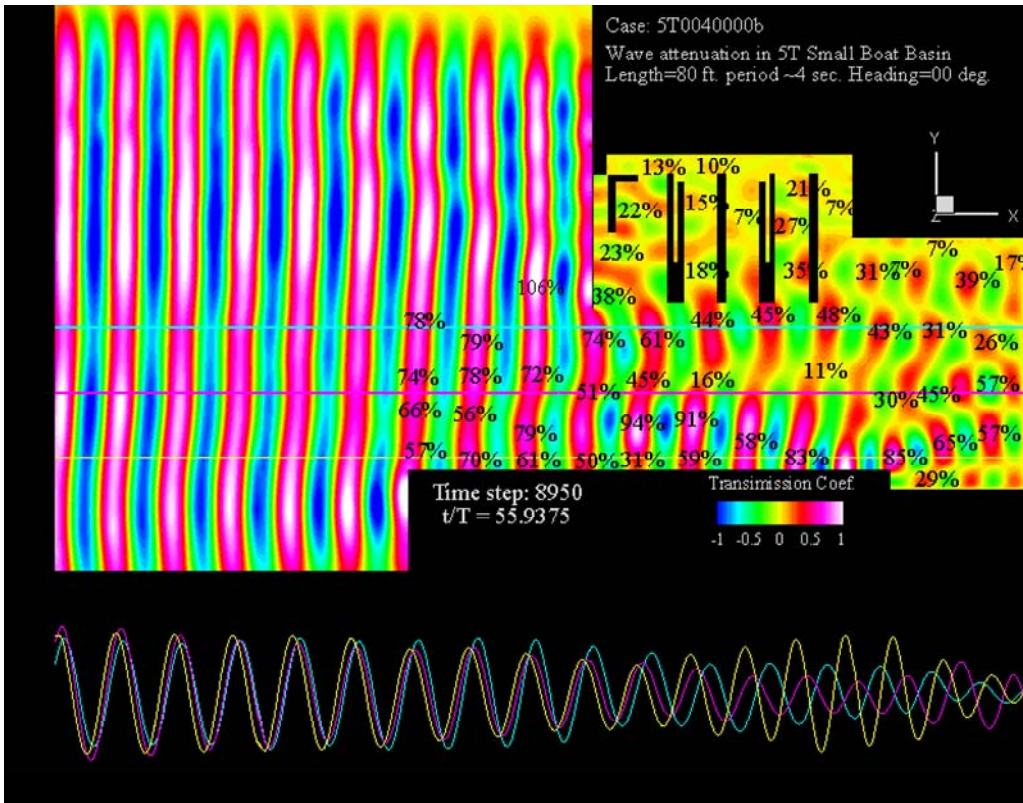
Case: 5T0040000b
Wave attenuation in 5T Small Boat Basin
Length=80 ft. period ~4 sec. Heading=00 deg.

Y
Z X

13% 10%
22% 15% 21%
7% 27% 7%
23%
18% 35% 31% 7% 7% 39% 17%
106% 38%
78% 44% 45% 48% 43% 31%
79% 74% 61% 26%
74% 78% 72% 51% 45% 16% 11% 57%
66% 56% 30% 45%
94% 91%
79% 58% 65% 57%
57% 70% 61% 50% 31% 59% 83% 85%
29%

Time step: 8950
t/T = 55.9375

Transimission Coef
-1 -0.5 0 0.5 1